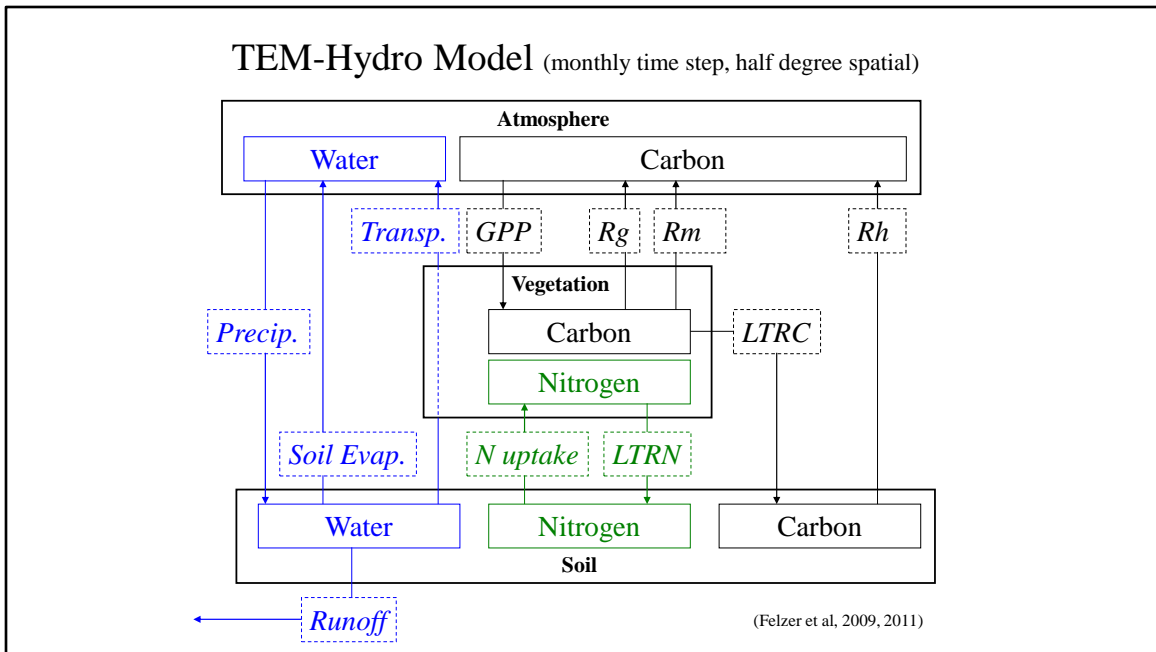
TEM-Hydro Model (monthly time step, half degree spatial)

Atmosphere

Water

Carbon

Transp.

GPP

Rg

Rm

Rh

Vegetation

Precip.

Carbon

LTRC

Nitrogen

Soil Evap.

N uptake

LTRN

Water

Nitrogen

Carbon

Soil

Runoff

(Felzer et al, 2009, 2011)